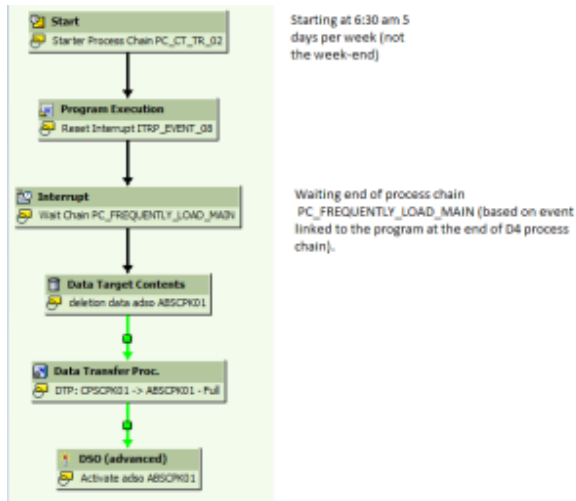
Start
Starter Process Chain PC_CT_TR_02

Program Execution
Reset Interrupt ITRP_EVENT_08

Interrupt
Wait Chain PC_FREQUENTLY_LOAD_MAIN

Data Target Contents
deletion data adso ABSCPK01

Data Transfer Proc.
DTP: CPSCPK01 -> ABSCPK01 - Full

DSO (advanced)
Activate adso ABSCPK01

Starting at 6:30 am 5 days per week (not the week-end)

Waiting end of process chain PC_FREQUENTLY_LOAD_MAIN (based on event linked to the program at the end of D4 process chain).